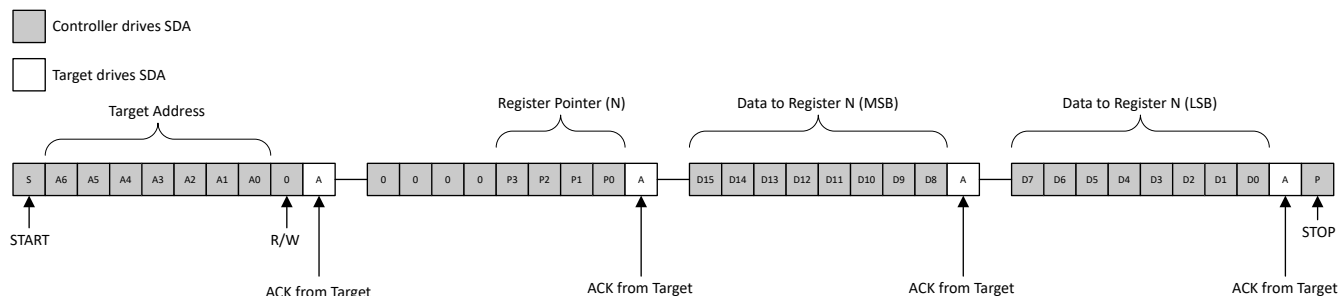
Controller drives SDA

Target drives SDA

Target Address

Register Pointer (N)

Data to Register N (MSB)

Data to Register N (LSB)

S A6 A5 A4 A3 A2 A1 A0 0 A

0 0 0 0 P3 P2 P1 P0 A

D15 D14 D13 D12 D11 D10 D9 D8 A

D7 D6 D5 D4 D3 D2 D1 D0 A P

START

R/W

ACK from Target

ACK from Target

ACK from Target

ACK from Target

STOP